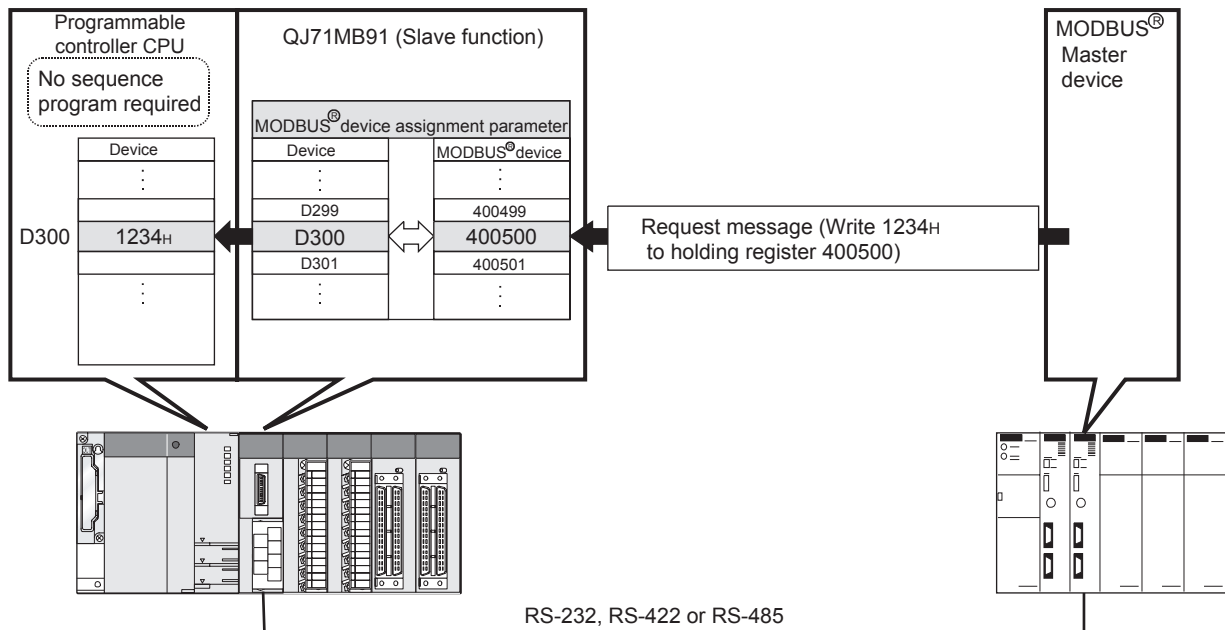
Programmable controller CPU

No sequence program required

| Device |
|---|
| ⋮ |
| |
| 1234H |
| |
| ⋮ |

D300

QJ71MB91 (Slave function)

MODBUS® device assignment parameter

| Device | | MODBUS® device |
|---|---|---|
| ⋮ | | ⋮ |
| D299 | | 400499 |
| D300 | ⟺ | 400500 |
| D301 | | 400501 |
| ⋮ | | ⋮ |

Request message (Write 1234H to holding register 400500)

MODBUS® Master device

RS-232, RS-422 or RS-485